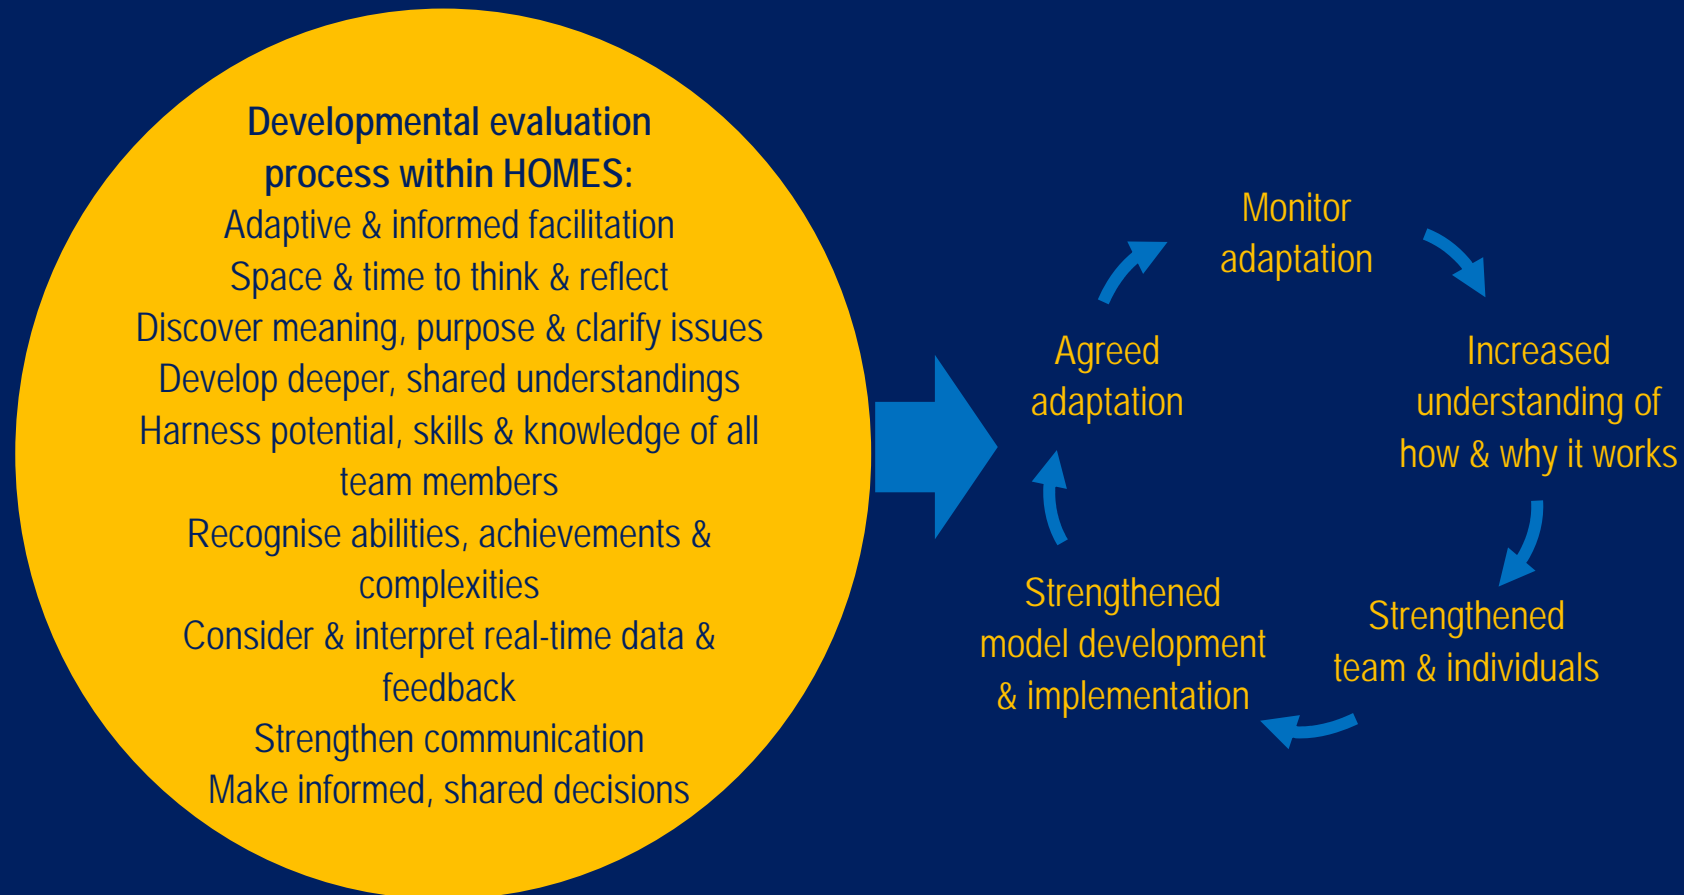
Developmental evaluation process within HOMES:
Adaptive & informed facilitation
Space & time to think & reflect
Discover meaning, purpose & clarify issues
Develop deeper, shared understandings
Harness potential, skills & knowledge of all team members
Recognise abilities, achievements & complexities
Consider & interpret real-time data & feedback
Strengthen communication
Make informed, shared decisions

Monitor adaptation

Increased understanding of how & why it works

Strengthened team & individuals

Strengthened model development & implementation

Agreed adaptation